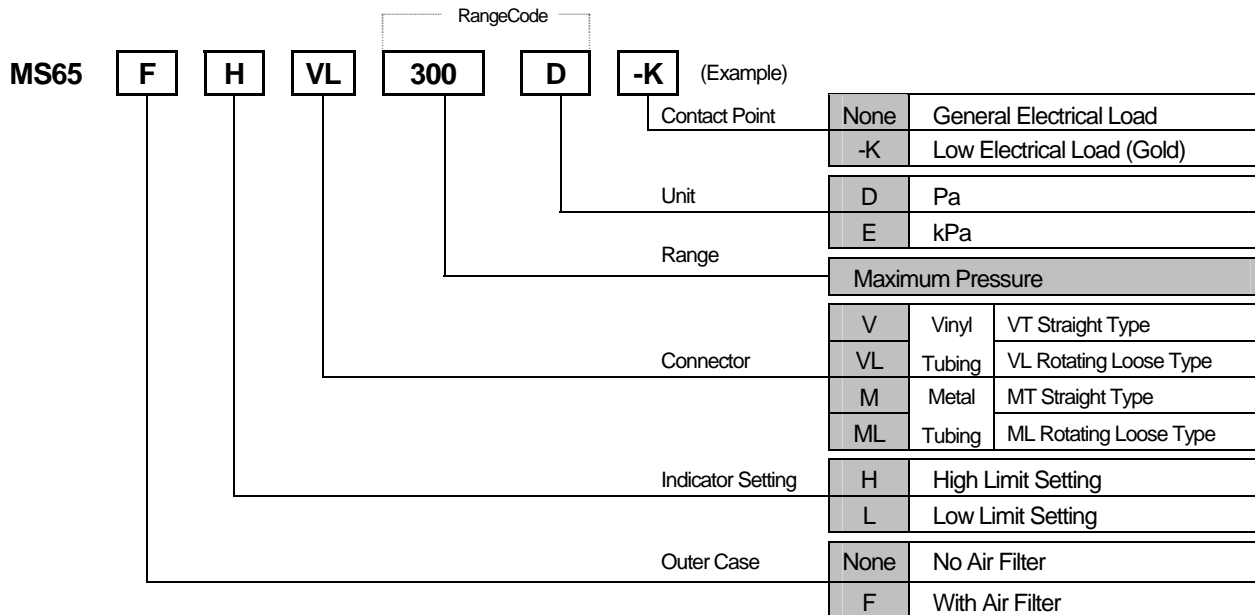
RangeCode

MS65 F H VL 300 D -K (Example)

Contact Point

| None | General Electrical Load |
|---|---|
| -K | Low Electrical Load (Gold) |

Unit

| D | Pa |
|---|---|
| E | kPa |

Range

| Maximum Pressure |
|---|

Connector

| V | Vinyl | VT Straight Type |
|---|---|---|
| VL | Tubing | VL Rotating Loose Type |
| M | Metal | MT Straight Type |
| ML | Tubing | ML Rotating Loose Type |

Indicator Setting

| H | High Limit Setting |
|---|---|
| L | Low Limit Setting |

Outer Case

| None | No Air Filter |
|---|---|
| F | With Air Filter |